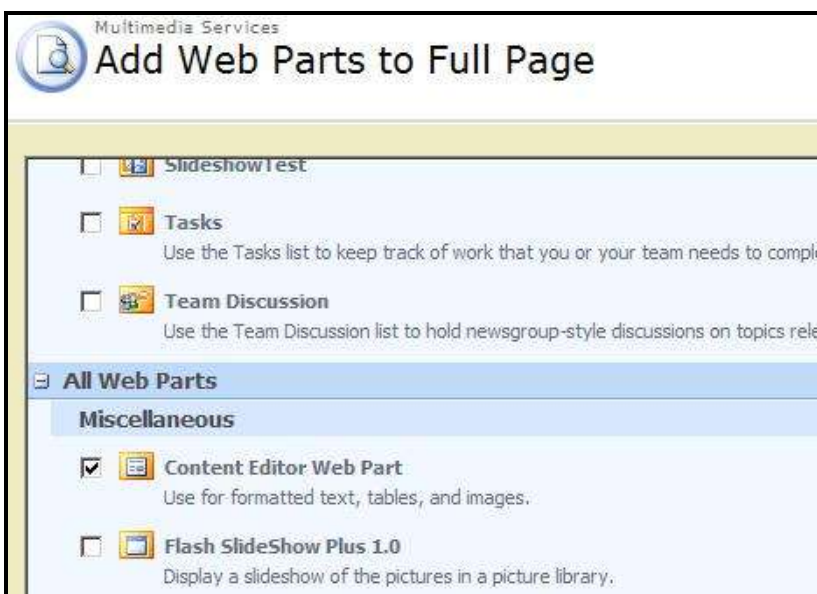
Multimedia Services
Add Web Parts to Full Page

SlideshowTest

Tasks
Use the Tasks list to keep track of work that you or your team needs to compl

Team Discussion
Use the Team Discussion list to hold newsgroup-style discussions on topics rel

All Web Parts

Miscellaneous

Content Editor Web Part
Use for formatted text, tables, and images.

Flash SlideShow Plus 1.0
Display a slideshow of the pictures in a picture library.